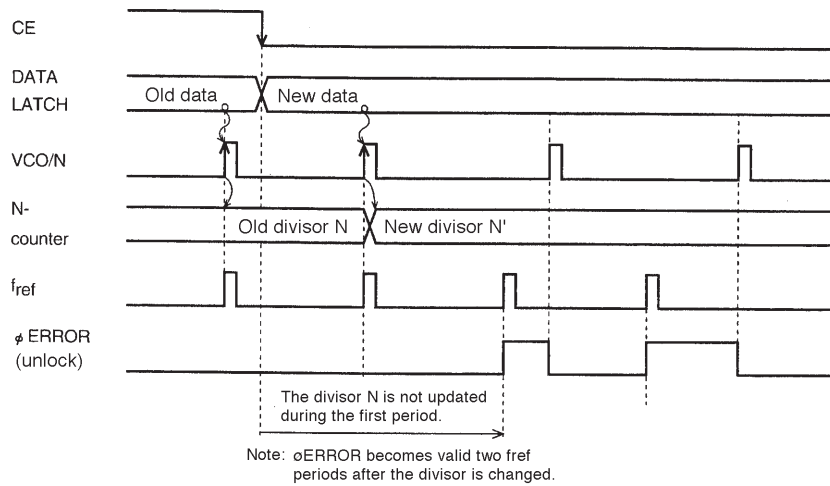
CE

DATA LATCH

Old data

New data

VCO/N

N-counter

Old divisor N

New divisor N'

$f_{ref}$

$\phi$ ERROR (unlock)

The divisor N is not updated during the first period.

Note: $\phi$ERROR becomes valid two fref periods after the divisor is changed.